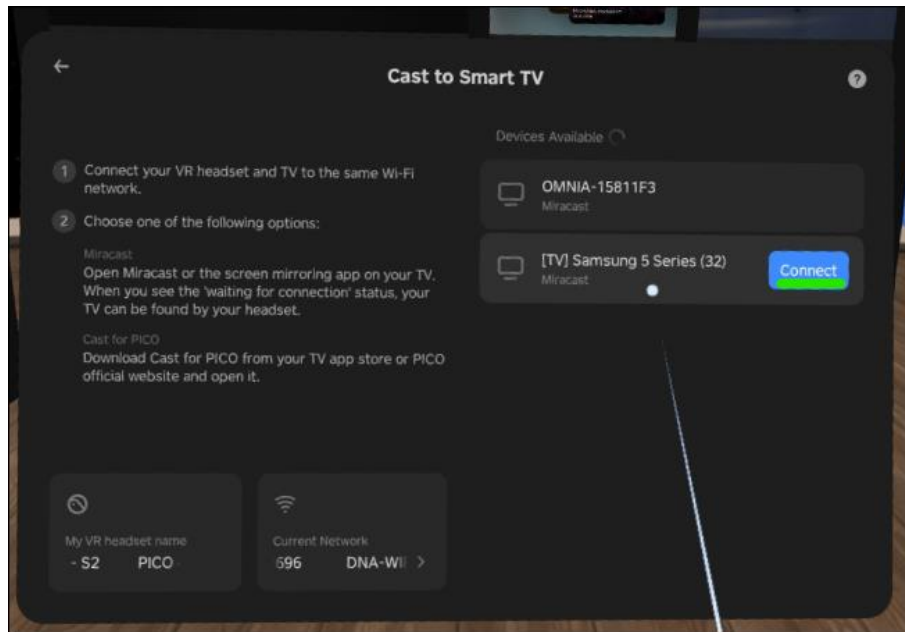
Cast to Smart TV

1 Connect your VR headset and TV to the same Wi-Fi network.

2 Choose one of the following options:

Miracast
Open Miracast or the screen mirroring app on your TV. When you see the 'waiting for connection' status, your TV can be found by your headset.

Cast for PICO
Download Cast for PICO from your TV app store or PICO official website and open it.

My VR headset name
- S2 PICO

Current Network
696 DNA-WI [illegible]

Devices Available

OMNIA-15811F3
Miracast

[TV] Samsung 5 Series (32)
Miracast

Connect